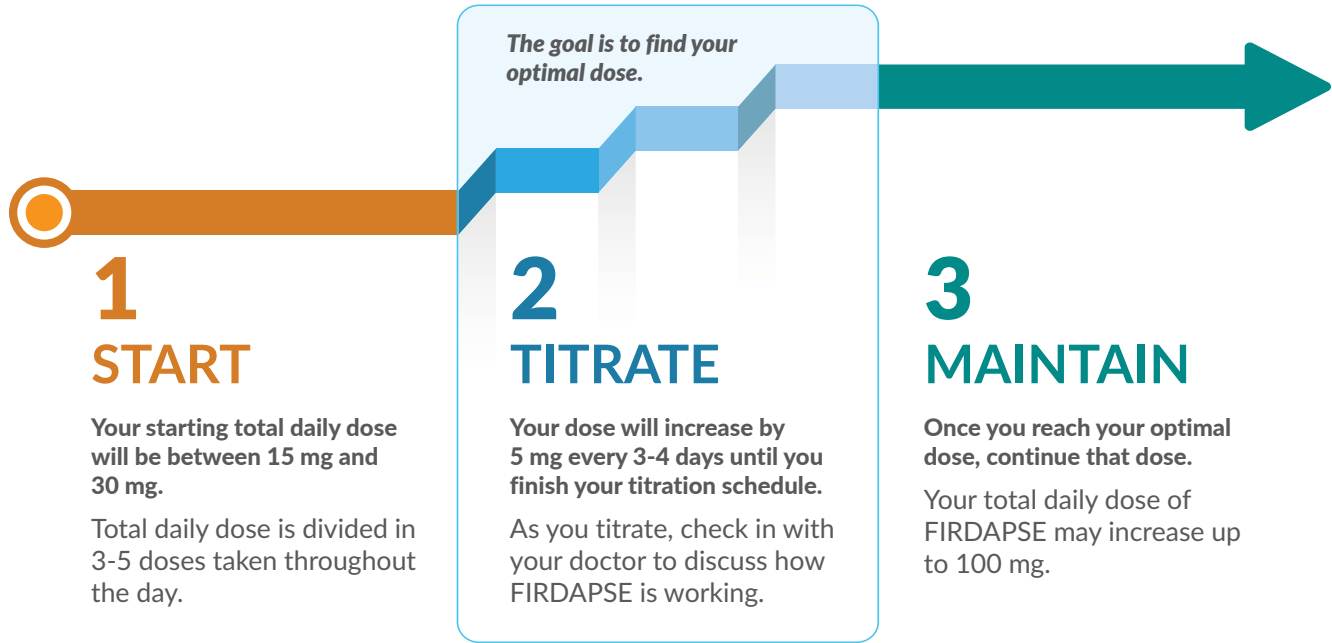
The goal is to find your optimal dose.

1
START

Your starting total daily dose will be between 15 mg and 30 mg.

Total daily dose is divided in 3-5 doses taken throughout the day.

2
TITRATE

Your dose will increase by 5 mg every 3-4 days until you finish your titration schedule.

As you titrate, check in with your doctor to discuss how FIRDAPSE is working.

3
MAINTAIN

Once you reach your optimal dose, continue that dose.

Your total daily dose of FIRDAPSE may increase up to 100 mg.